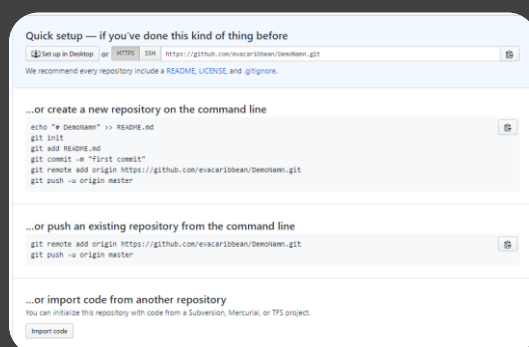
Quick setup — if you've done this kind of thing before

Set up in Desktop or HTTPS SSH https://github.com/evacaribbean/DemoNamn.git

We recommend every repository include a README, LICENSE, and .gitignore.

...or create a new repository on the command line

echo "# DemoNamn" >> README.md
git init
git add README.md
git commit -m "first commit"
git remote add origin https://github.com/evacaribbean/DemoNamn.git
git push -u origin master

...or push an existing repository from the command line

git remote add origin https://github.com/evacaribbean/DemoNamn.git
git push -u origin master

...or import code from another repository

You can initialize this repository with code from a Subversion, Mercurial, or TFS project.

Import code